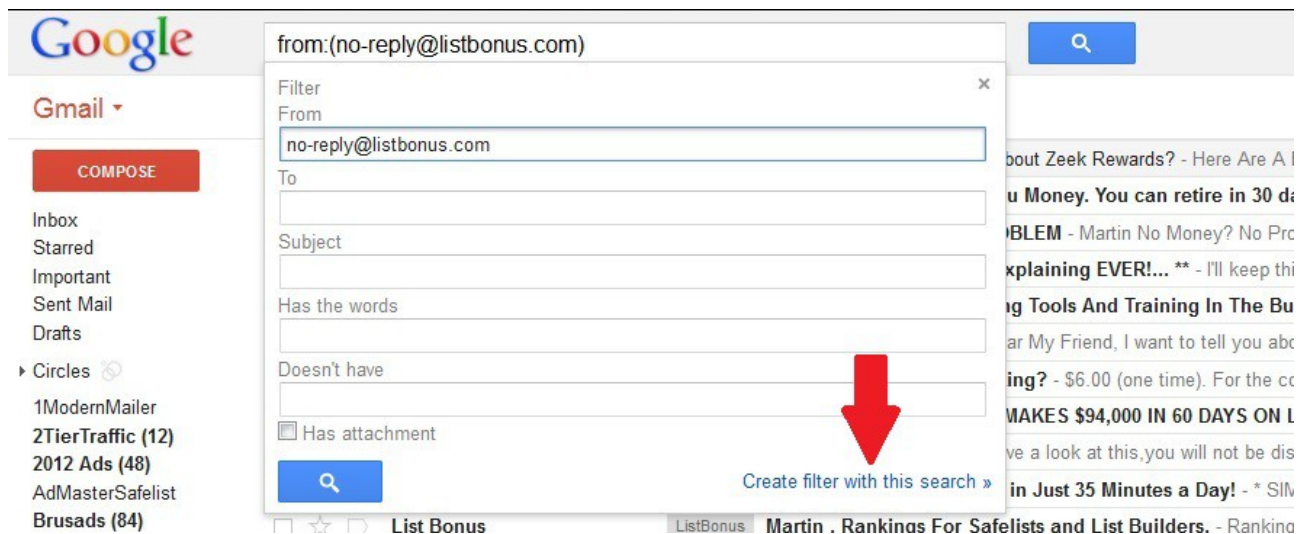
Google

from:(no-reply@listbonus.com)

Gmail ▾

COMPOSE

Inbox
Starred
Important
Sent Mail
Drafts
Circles
1ModernMailer
2TierTraffic (12)
2012 Ads (48)
AdMasterSafelist
Brusads (84)

Filter
From
no-reply@listbonus.com
To
Subject
Has the words
Doesn't have
Has attachment
Create filter with this search »

bout Zeek Rewards? - Here Are A
u Money. You can retire in 30 d
BLEM - Martin No Money? No Pr
xplaining EVER!... ** - I'll keep th
ng Tools And Training In The B
ar My Friend, I want to tell you ab
ing? - $6.00 (one time). For the c
MAKES $94,000 IN 60 DAYS ON
ve a look at this,you will not be di
in Just 35 Minutes a Day! - * SI

List Bonus   ListBonus   Martin , Rankings For Safelists and List Builders. - Ranking